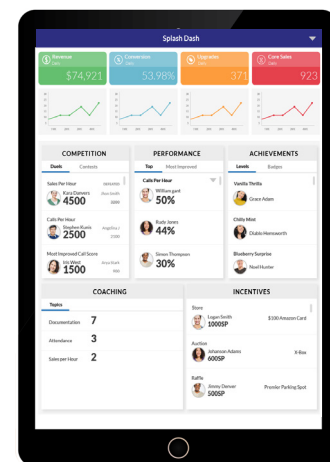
Splash Dash

Revenue
$74,921

Conversion
53.98%

Upgrades
371

Core Sales
923

COMPETITION
Duels Contests
Sales Per Hour
Kara Danvers
4500
Calls Per Hour
Stephen Kunis
2500
Most Improved Call Score
Iris West
1500

PERFORMANCE
Top Most Improved
Calls Per Hour
William gant
50%
Rudy Jones
44%
Simon Thompson
30%

ACHIEVEMENTS
Levels Badges
Vanilla Thrilla
Grace Adam
Chilly Mint
Diablo Hemsworth
Blueberry Surprise
Noel Hunter

COACHING
Topics
Documentation 7
Attendance 3
Sales per Hour 2

INCENTIVES
Store
Logan Smith
1000SP
$100 Amazon Card
Auction
Johnson Adams
600SP
X-Box
Raffle
Jimmy Denver
500SP
Premier Parking Spot